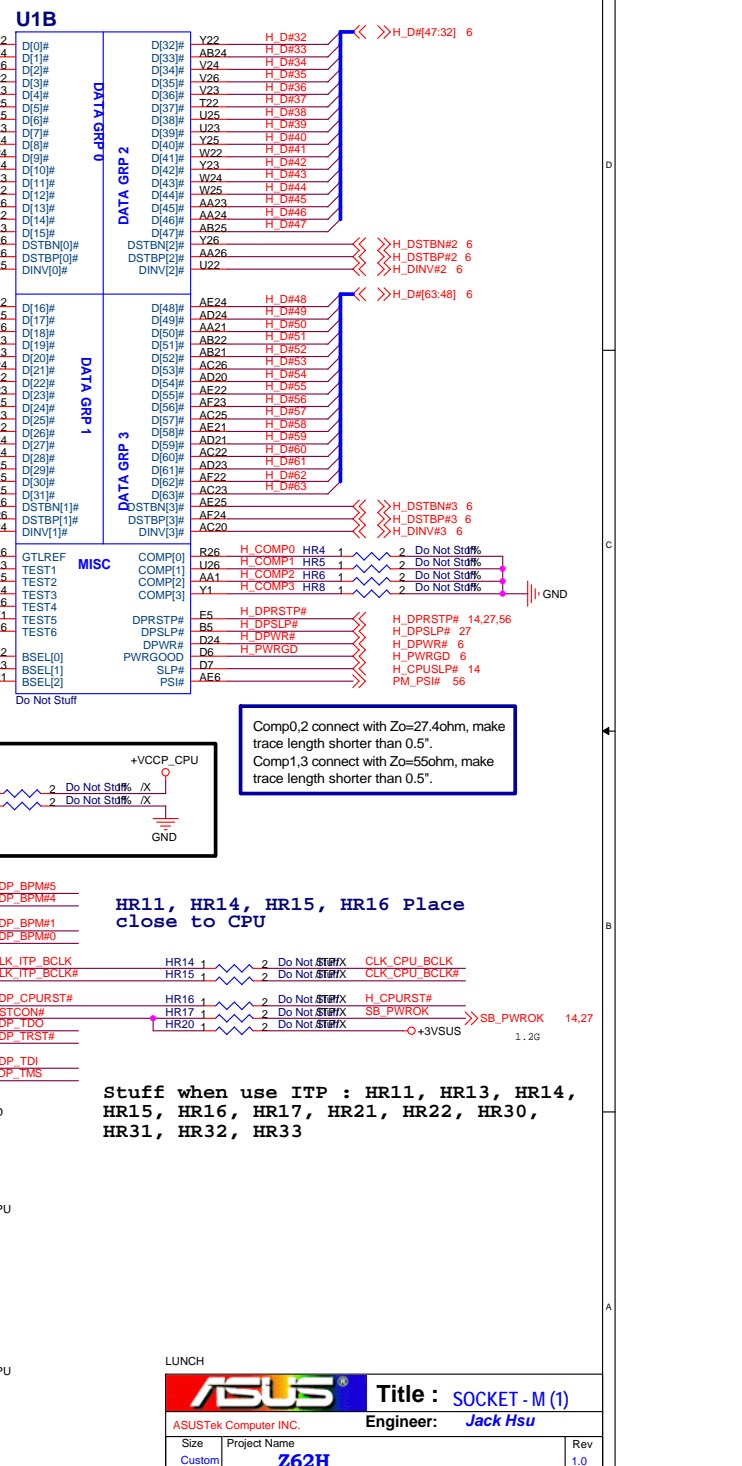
U1B

D[0]#
D[1]#
D[2]#
D[3]#
D[4]#
D[5]#
D[6]#
D[7]#
D[8]#
D[9]#
D[10]#
D[11]#
D[12]#
D[13]#
D[14]#
D[15]#
DSTBN[0]#
DSTBP[0]#
DINV[0]#

DATA GRP 0

DATA GRP 2

D[32]#
D[33]#
D[34]#
D[35]#
D[36]#
D[37]#
D[38]#
D[39]#
D[40]#
D[41]#
D[42]#
D[43]#
D[44]#
D[45]#
D[46]#
D[47]#
DSTBN[2]#
DSTBP[2]#
DINV[2]#

Y22 H_D#32
AB24 H_D#33
V24 H_D#34
V26 H_D#35
V23 H_D#36
T22 H_D#37
U25 H_D#38
U23 H_D#39
Y25 H_D#40
W22 H_D#41
Y23 H_D#42
W24 H_D#43
W25 H_D#44
AA23 H_D#45
AA24 H_D#46
AB25 H_D#47
Y26
AA26
U22

H_D#[47:32] 6
H_DSTBN#2 6
H_DSTBP#2 6
H_DINV#2 6

D[16]#
D[17]#
D[18]#
D[19]#
D[20]#
D[21]#
D[22]#
D[23]#
D[24]#
D[25]#
D[26]#
D[27]#
D[28]#
D[29]#
D[30]#
D[31]#
DSTBN[1]#
DSTBP[1]#
DINV[1]#

DATA GRP 1

DATA GRP 3

D[48]#
D[49]#
D[50]#
D[51]#
D[52]#
D[53]#
D[54]#
D[55]#
D[56]#
D[57]#
D[58]#
D[59]#
D[60]#
D[61]#
D[62]#
D[63]#
DSTBN[3]#
DSTBP[3]#
DINV[3]#

AE24 H_D#48
AD24 H_D#49
AA21 H_D#50
AB22 H_D#51
AB21 H_D#52
AC26 H_D#53
AD20 H_D#54
AE22 H_D#55
AF23 H_D#56
AC25 H_D#57
AE21 H_D#58
AD21 H_D#59
AC22 H_D#60
AD23 H_D#61
AF22 H_D#62
AC23 H_D#63
AE25
AF24
AC20

H_D#[63:48] 6
H_DSTBN#3 6
H_DSTBP#3 6
H_DINV#3 6

GTLREF
TEST1
TEST2
TEST3
TEST4
TEST5
TEST6
BSEL[0]
BSEL[1]
BSEL[2]

MISC

COMP[0]
COMP[1]
COMP[2]
COMP[3]
DPRSTP#
DPSLP#
DPWR#
PWRGOOD
SLP#
PSI#

R26 H_COMP0 HR4 1 2 Do Not Stuff
U26 H_COMP1 HR5 1 2 Do Not Stuff
AA1 H_COMP2 HR6 1 2 Do Not Stuff
Y1 H_COMP3 HR8 1 2 Do Not Stuff
GND

E5 H_DPRSTP#
B5 H_DPSLP#
D24 H_DPWR#
D6 H_PWRGD
D7
AE6

H_DPRSTP# 14,27,56
H_DPSLP# 27
H_DPWR# 6
H_PWRGD 6
H_CPUSLP# 14
PM_PSI# 56

Do Not Stuff

Comp0,2 connect with Zo=27.4ohm, make trace length shorter than 0.5".
Comp1,3 connect with Zo=55ohm, make trace length shorter than 0.5".

+VCCP_CPU
2 Do Not Stuff /X
2 Do Not Stuff /X
GND

D

C

B

A

DP_BPM#5
DP_BPM#4
DP_BPM#1
DP_BPM#0

HR11, HR14, HR15, HR16 Place close to CPU

LK_ITP_BCLK
LK_ITP_BCLK#
HR14 1 2 Do Not Stuff/X CLK_CPU_BCLK
HR15 1 2 Do Not Stuff/X CLK_CPU_BCLK#

DP_CPURST#
STCON#
DP_TDO
DP_TRST#
HR16 1 2 Do Not Stuff/X H_CPURST#
HR17 1 2 Do Not Stuff/X SB_PWROK
HR20 1 2 Do Not Stuff/X +3VSUS
SB_PWROK 14,27
1.2G

DP_TDI
DP_TMS

Stuff when use ITP : HR11, HR13, HR14, HR15, HR16, HR17, HR21, HR22, HR30, HR31, HR32, HR33

PU
PU

LUNCH
ASUS
Title : SOCKET - M (1)
ASUSTek Computer INC.
Engineer: Jack Hsu
Size Custom
Project Name
Z62H
Rev 1.0